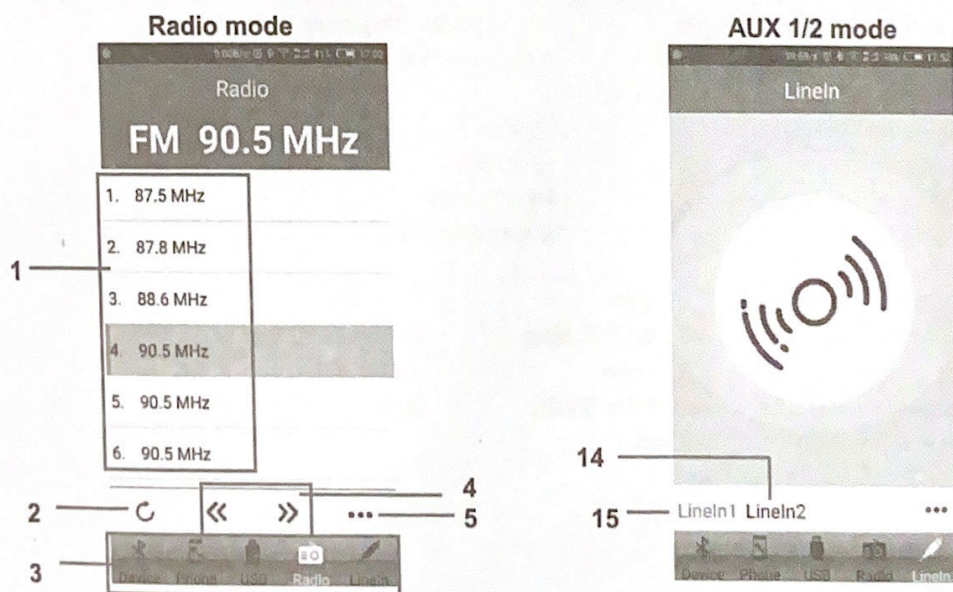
Radio mode

Radio

FM 90.5 MHz

1. 87.5 MHz
2. 87.8 MHz
3. 88.6 MHz
4. 90.5 MHz
5. 90.5 MHz
6. 90.5 MHz

1

2

3

4

5

«  »  •••

Device Phone USB Radio LineIn

AUX 1/2 mode

LineIn

14

15

LineIn1 LineIn2 •••

Device Phone USB Radio LineIn